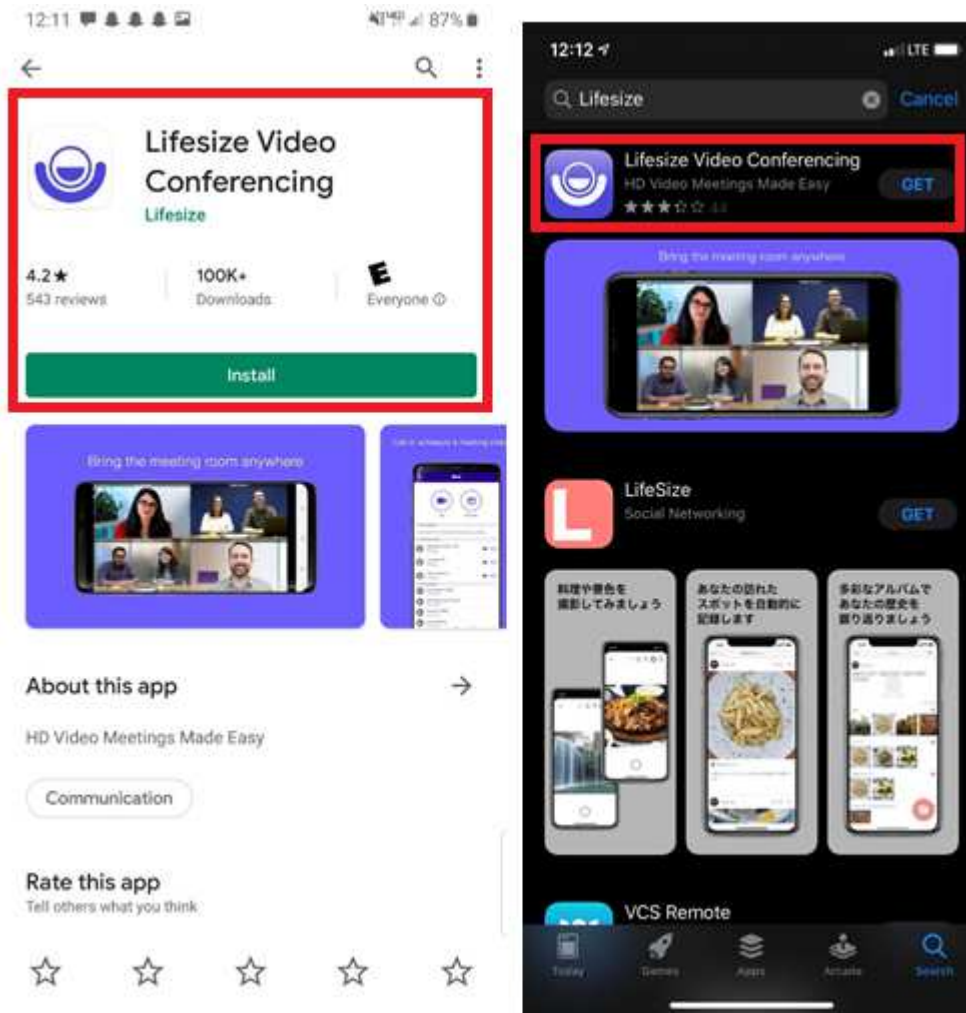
12:11

87%

Lifesize Video Conferencing
Lifesize

4.2★
543 reviews

100K+
Downloads

E
Everyone ⓘ

Install

Bring the meeting room anywhere

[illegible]

About this app

HD Video Meetings Made Easy

Communication

Rate this app
Tell others what you think

12:12

LTE

Lifesize

Cancel

Lifesize Video Conferencing
HD Video Meetings Made Easy
★★★☆☆ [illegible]

GET

Bring the meeting room anywhere

LifeSize
Social Networking

GET

料理や景色を撮影してみましょう

あなたの訪れたスポットを自動的に記録します

多彩なアルバムであなたの歴史を振り返りましょう

VCS Remote

Today

Games

Apps

Arcade

Search